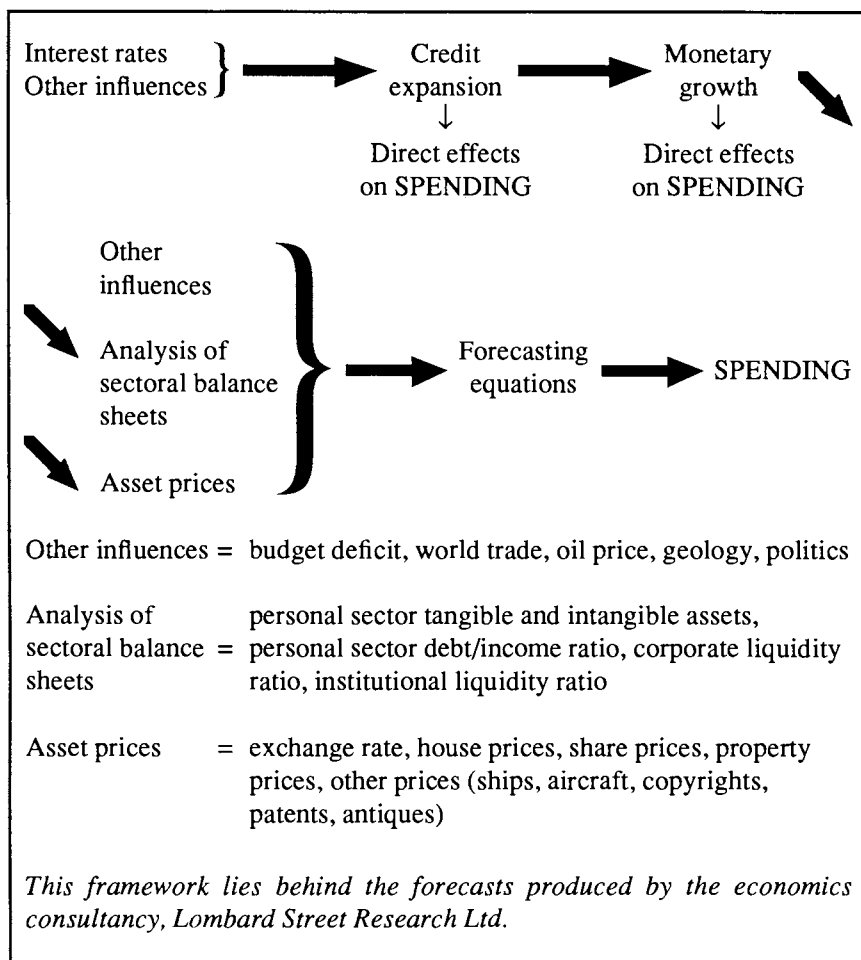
Interest rates
Other influences

Credit expansion
↓
Direct effects on SPENDING

Monetary growth
↓
Direct effects on SPENDING

Other influences

Analysis of sectoral balance sheets

Asset prices

Forecasting equations

SPENDING

Other influences = budget deficit, world trade, oil price, geology, politics

Analysis of sectoral balance sheets = personal sector tangible and intangible assets, personal sector debt/income ratio, corporate liquidity ratio, institutional liquidity ratio

Asset prices = exchange rate, house prices, share prices, property prices, other prices (ships, aircraft, copyrights, patents, antiques)

*This framework lies behind the forecasts produced by the economics consultancy, Lombard Street Research Ltd.*